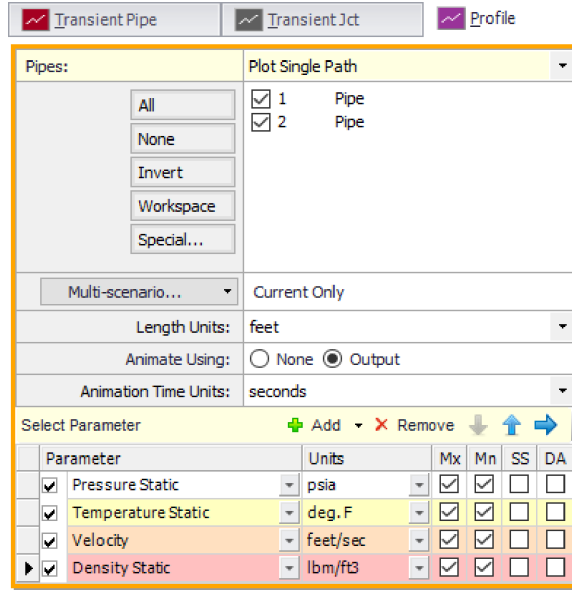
Transient Pipe | Transient Jct | Profile

Pipes: Plot Single Path

All
None
Invert
Workspace
Special...

1 Pipe
2 Pipe

Multi-scenario... Current Only

Length Units: feet

Animate Using: None Output

Animation Time Units: seconds

Select Parameter
Add Remove

| Parameter | Units | Mx | Mn | SS | DA |
|---|---|---|---|---|---|
| Pressure Static | psia | ☑ | ☑ | ☐ | ☐ |
| Temperature Static | deg. F | ☑ | ☑ | ☐ | ☐ |
| Velocity | feet/sec | ☑ | ☑ | ☐ | ☐ |
| Density Static | lbm/ft3 | ☑ | ☑ | ☐ | ☐ |